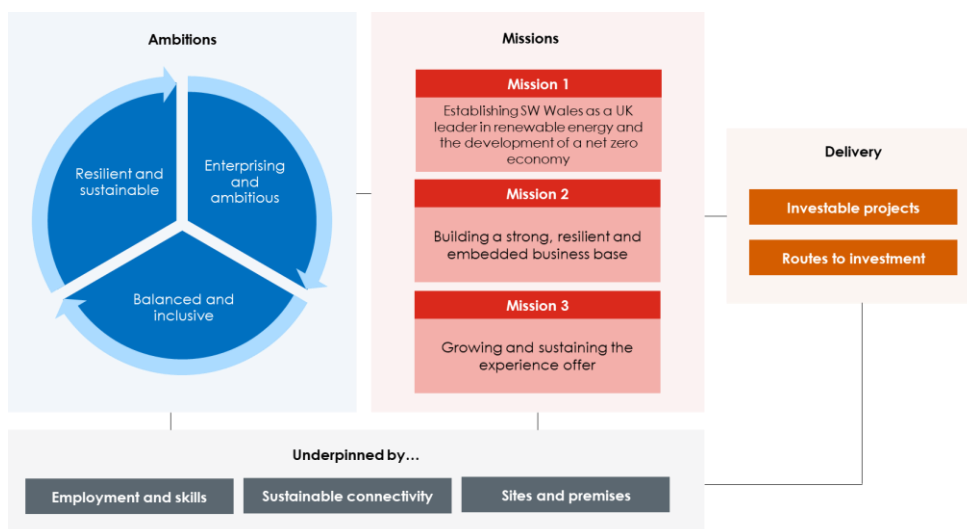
Ambitions

Resilient and sustainable

Enterprising and ambitious

Balanced and inclusive

Missions

Mission 1

Establishing SW Wales as a UK leader in renewable energy and the development of a net zero economy

Mission 2

Building a strong, resilient and embedded business base

Mission 3

Growing and sustaining the experience offer

Delivery

Investable projects

Routes to investment

Underpinned by…

Employment and skills

Sustainable connectivity

Sites and premises